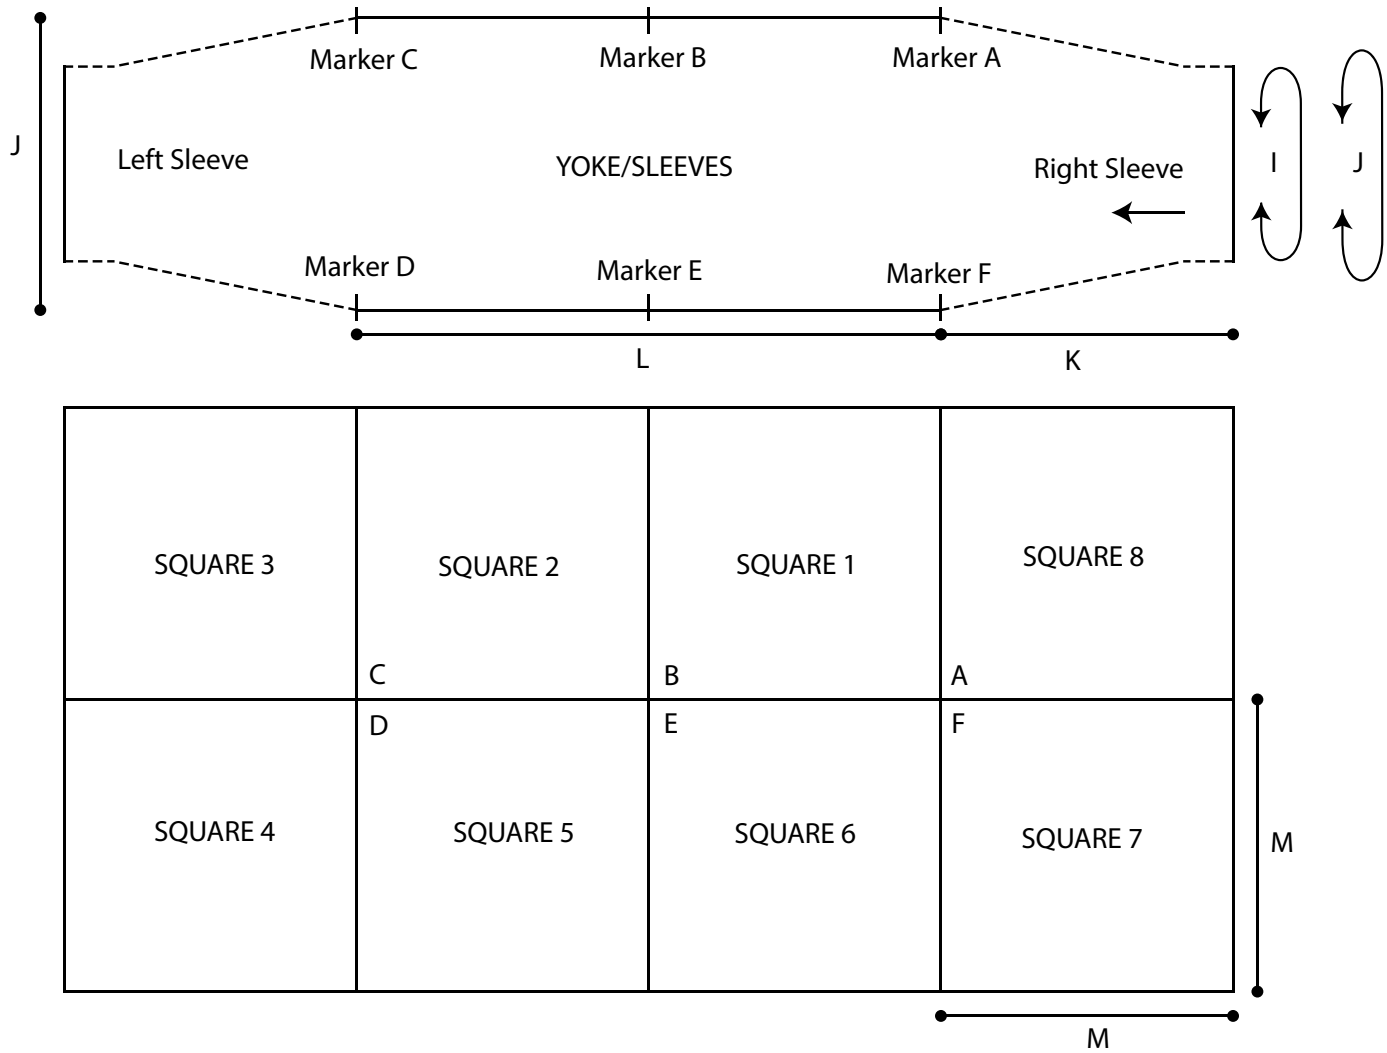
Marker C
Marker B
Marker A

J

Left Sleeve

YOKE/SLEEVES

Right Sleeve

I

J

Marker D
Marker E
Marker F

L

K

SQUARE 3

SQUARE 2

SQUARE 1

SQUARE 8

C

B

A

D

E

F

SQUARE 4

SQUARE 5

SQUARE 6

SQUARE 7

M

M